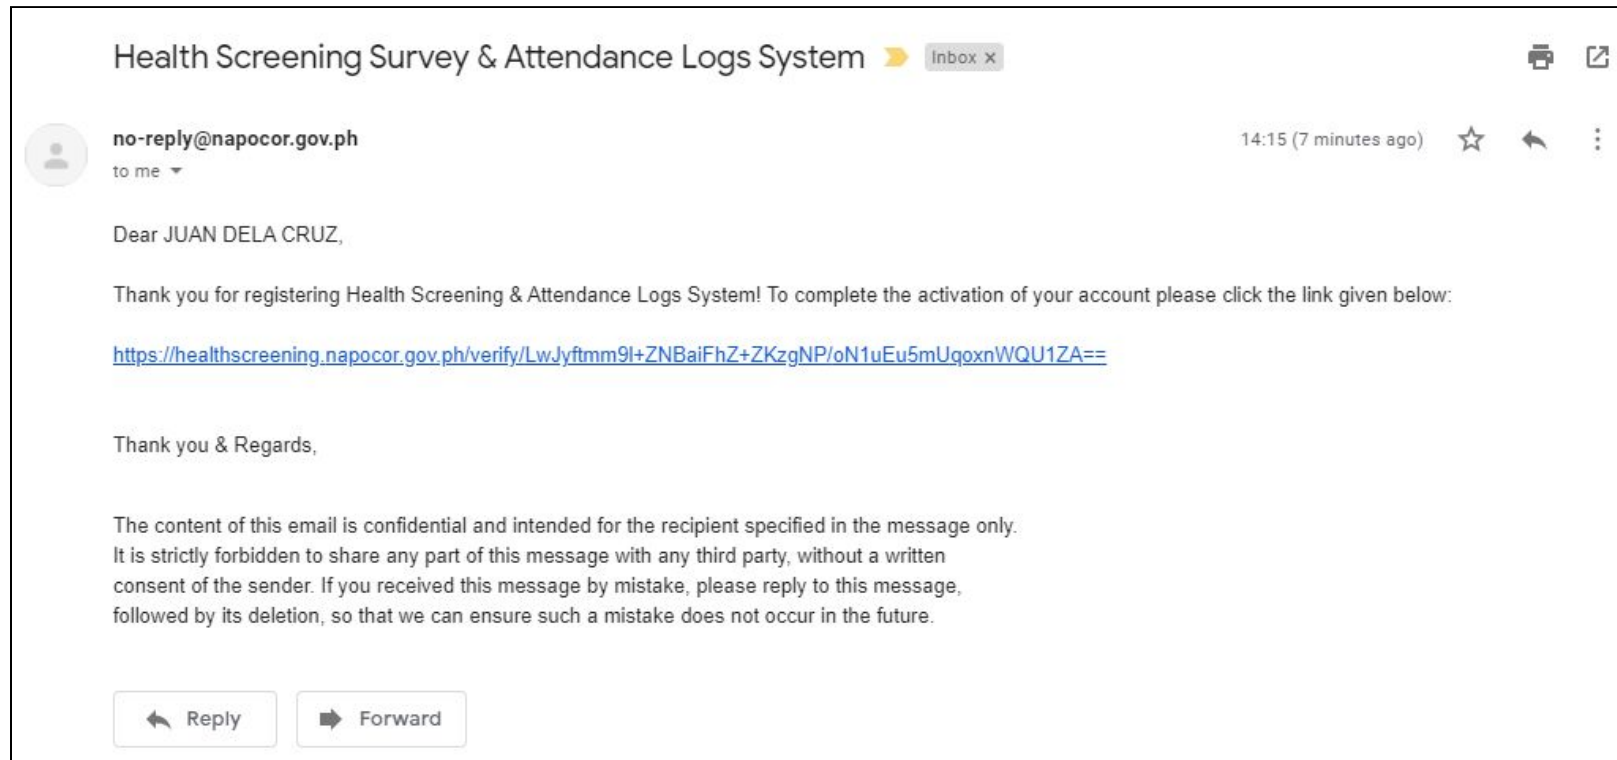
Health Screening Survey & Attendance Logs System Inbox ×

no-reply@napocor.gov.ph
to me

14:15 (7 minutes ago)

Dear JUAN DELA CRUZ,

Thank you for registering Health Screening & Attendance Logs System! To complete the activation of your account please click the link given below:

https://healthscreening.napocor.gov.ph/verify/LwJyftmm9l+ZNBaiFhZ+ZKzgNP/oN1uEu5mUqoxnWQU1ZA==

Thank you & Regards,

The content of this email is confidential and intended for the recipient specified in the message only. It is strictly forbidden to share any part of this message with any third party, without a written consent of the sender. If you received this message by mistake, please reply to this message, followed by its deletion, so that we can ensure such a mistake does not occur in the future.

Reply

Forward